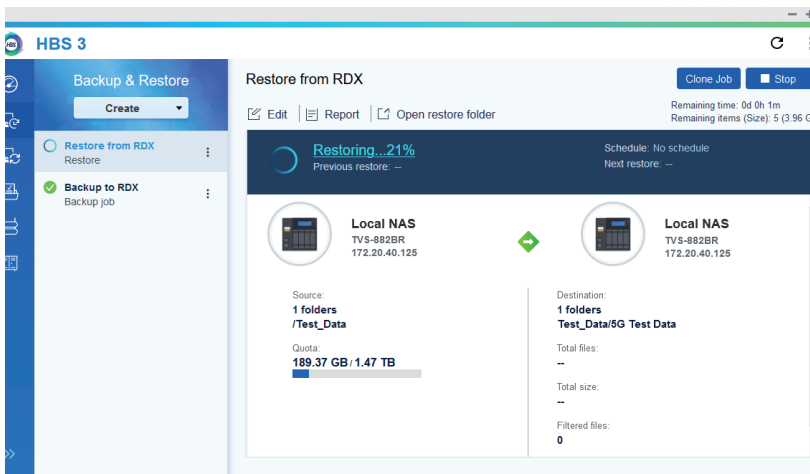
HBS 3

Backup & Restore

Create

Restore from RDX
Restore

Backup to RDX
Backup job

Restore from RDX

Clone Job

Stop

Edit | Report | Open restore folder

Remaining time: 0d 0h 1m
Remaining items (Size): 5 (3.96 G

Restoring...21%
Previous restore: --

Schedule: No schedule
Next restore: --

Local NAS
TVS-882BR
172.20.40.125

Local NAS
TVS-882BR
172.20.40.125

Source:
1 folders
/Test_Data

Quota:
189.37 GB / 1.47 TB

Destination:
1 folders
Test_Data/5G Test Data

Total files:
--

Total size:
--

Filtered files:
0